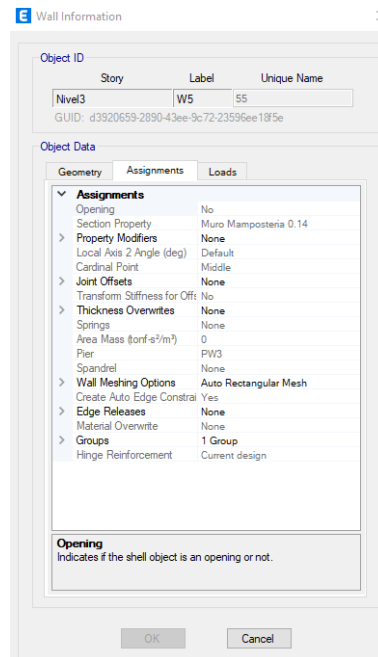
E Wall Information

Object ID

| Story | Label | Unique Name |
|---|---|---|
| Nivel3 | W5 | 55 |

GUID: d3920659-2890-43ee-9c72-23596ee18f5e

Object Data

Geometry | Assignments | Loads

| | |
|---|---|
| Assignments | |
| Opening | No |
| Section Property | Muro Mamposteria 0.14 |
| > Property Modifiers | None |
| Local Axis 2 Angle (deg) | Default |
| Cardinal Point | Middle |
| > Joint Offsets | None |
| Transform Stiffness for Offs | No |
| > Thickness Overwrites | None |
| Springs | None |
| Area Mass (tonf-s²/m³) | 0 |
| Pier | PW3 |
| Spandrel | None |
| > Wall Meshing Options | Auto Rectangular Mesh |
| Create Auto Edge Constrai | Yes |
| > Edge Releases | None |
| Material Overwrite | None |
| > Groups | 1 Group |
| Hinge Reinforcement | Current design |

Opening
Indicates if the shell object is an opening or not.

OK | Cancel